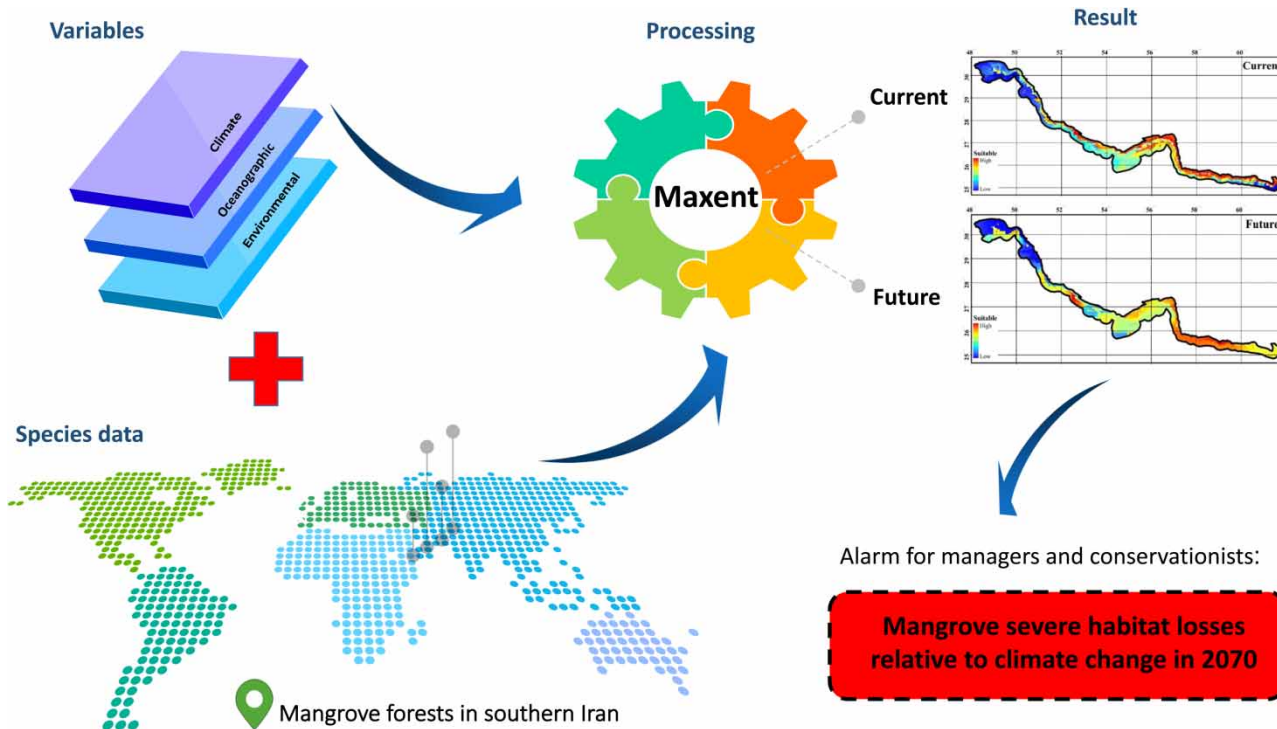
Variables

Climate

Oceanographic

Environmental

Processing

Maxent

Current

Future

Result

Current

Suitable
High
Low

Future

Suitable
High
Low

Species data

Mangrove forests in southern Iran

Alarm for managers and conservationists:

Mangrove severe habitat losses relative to climate change in 2070